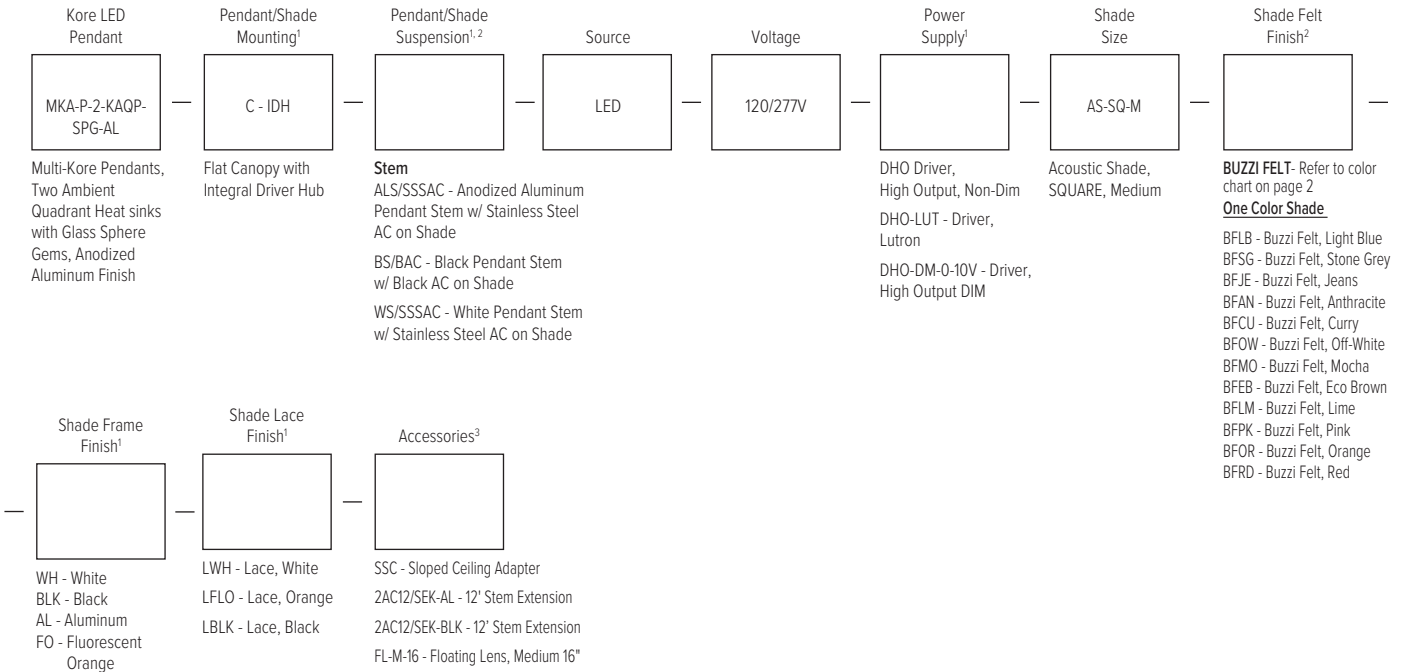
Kore LED Pendant

MKA-P-2-KAQP-SPG-AL

Multi-Kore Pendants, Two Ambient Quadrant Heat sinks with Glass Sphere Gems, Anodized Aluminum Finish

—

Pendant/Shade Mounting$^{1}$

C - IDH

Flat Canopy with Integral Driver Hub

—

Pendant/Shade Suspension$^{1, 2}$

**Stem**
ALS/SSSAC - Anodized Aluminum Pendant Stem w/ Stainless Steel AC on Shade

BS/BAC - Black Pendant Stem w/ Black AC on Shade

WS/SSSAC - White Pendant Stem w/ Stainless Steel AC on Shade

—

Source

LED

—

Voltage

120/277V

—

Power Supply$^{1}$

DHO Driver, High Output, Non-Dim

DHO-LUT - Driver, Lutron

DHO-DM-0-10V - Driver, High Output DIM

—

Shade Size

AS-SQ-M

Acoustic Shade, SQUARE, Medium

—

Shade Felt Finish$^{2}$

**BUZZI FELT**- Refer to color chart on page 2
**One Color Shade**

BFLB - Buzzi Felt, Light Blue
BFSG - Buzzi Felt, Stone Grey
BFJE - Buzzi Felt, Jeans
BFAN - Buzzi Felt, Anthracite
BFCU - Buzzi Felt, Curry
BFOW - Buzzi Felt, Off-White
BFMO - Buzzi Felt, Mocha
BFEB - Buzzi Felt, Eco Brown
BFLM - Buzzi Felt, Lime
BFPK - Buzzi Felt, Pink
BFOR - Buzzi Felt, Orange
BFRD - Buzzi Felt, Red

—

—

Shade Frame Finish$^{1}$

WH - White
BLK - Black
AL - Aluminum
FO - Fluorescent Orange

—

Shade Lace Finish$^{1}$

LWH - Lace, White
LFLO - Lace, Orange
LBLK - Lace, Black

—

Accessories$^{3}$

SSC - Sloped Ceiling Adapter
2AC12/SEK-AL - 12' Stem Extension
2AC12/SEK-BLK - 12' Stem Extension
FL-M-16 - Floating Lens, Medium 16"